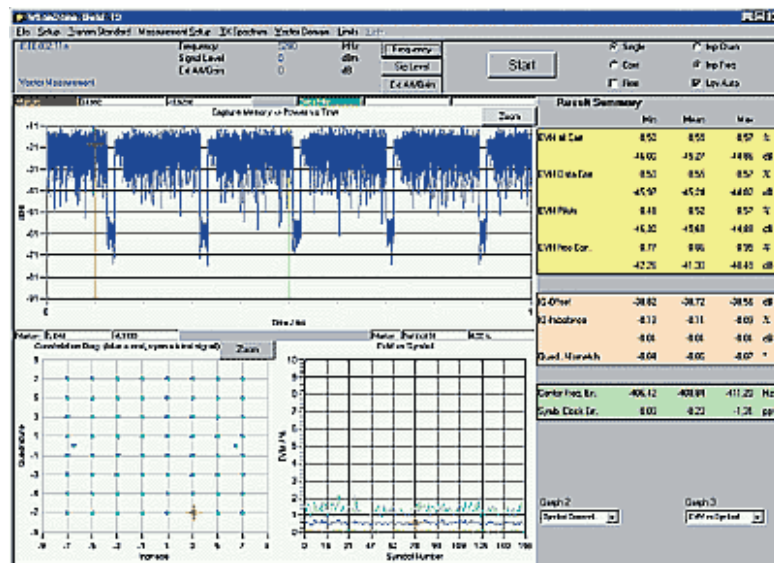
File Setup System Standard Measurement Setup TX Spectrum Vector Domain Limits

IEEE 802.11a

Vector Measurement

Frequency 5200 MHz
Signal Level 0 dBm
Ext Att/Gain 0 dB

Frequency
Sig Level
Ext Att/Gain

Start

Single
Cont
Free

Inp Chan
Inp Freq
Lev Auto

Capture Memory -> Power vs Time

Zoom

Time / ms

Constellation Diag.

Zoom

EVM vs Symbol

EVM / %

Quadrature

Inphase

Symbol Number

Result Summary

| | Min | Mean | Max | |
|---|---|---|---|---|
| EVM all Carr. | 0.52 | 0.55 | 0.57 | % |
| | -46.02 | -45.27 | -44.86 | dB |
| EVM Data Carr. | 0.53 | 0.55 | 0.57 | % |
| | -45.97 | -45.24 | -44.87 | dB |
| EVM Pilots | 0.48 | 0.52 | 0.57 | % |
| | -46.30 | -45.68 | -44.88 | dB |
| EVM Freq Corr. | 0.77 | 0.86 | 0.95 | % |
| | -42.25 | -41.30 | -40.45 | dB |
| IQ Offset | -38.82 | -38.72 | -38.56 | dB |
| IQ Imbalance | -0.13 | -0.11 | -0.09 | % |
| | -0.01 | -0.01 | -0.01 | dB |
| Quad. Mismatch | -0.04 | -0.05 | -0.07 | ° |
| Center Freq. Err. | -406.12 | -408.91 | -411.20 | Hz |
| Symb. Clock Err. | 0.03 | -0.23 | -1.31 | ppm |

Graph 2
Symbol Const.

Graph 3
EVM vs Symbol